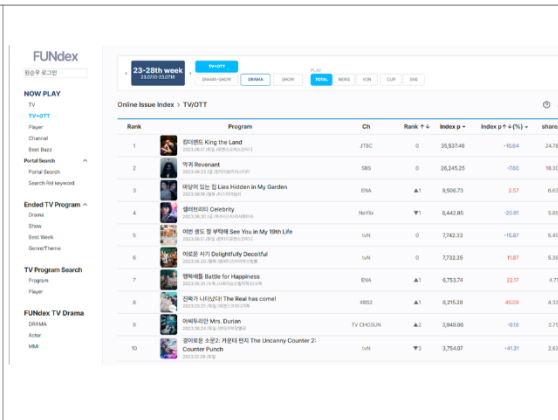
FUNdex

회원가입 로그인

NOW PLAY
TV
TV+OTT
Player
Channel
Best Buzz

Portal Search
Portal Search
Search Rel keyword

Ended TV Program
Drama
Show
Best Week
Genre/Theme

TV Program Search
Program
Player

FUNdex TV Drama
DRAMA
Actor
MM

23~28th week
23.07.10 ~ 23.07.16

TV+OTT
DRAMA+SHOW DRAMA SHOW

PLAY
TOTAL WAVVE VON CLIP SNS

Online Issue Index > TV/OTT

| Rank | Program | Ch | Rank | Index p | Index p (%) | share |
|---|---|---|---|---|---|---|
| 1 | 킹더랜드 King the Land | JTBC | 0 | 26,537.46 | -10.64 | 24.76 |
| 2 | 악귀 Revenant | SBS | 0 | 26,245.25 | -17.60 | 18.10 |
| 3 | 여당에 있는 집 Lies Hidden in My Garden | ENA | ▲1 | 9,506.73 | 2.57 | 8.63 |
| 4 | 셀러브리티 Celebrity | Netflix | ▼1 | 8,442.85 | -20.81 | 5.65 |
| 5 | 이번 생도 잘 부탁해 See You in My 19th Life | tvN | 0 | 7,742.33 | -15.87 | 5.45 |
| 6 | 여로운 사기 Delightfully Deceitful | tvN | 0 | 7,732.35 | 11.87 | 5.26 |
| 7 | 행복배틀 Battle for Happiness | ENA | ▲1 | 6,753.74 | 22.17 | 4.71 |
| 8 | 진짜가 나타났다! The Real has come! | KBS2 | ▲1 | 6,215.26 | 45.09 | 4.33 |
| 9 | 아씨두리안 Mrs. Durian | TV CHOSUN | ▲2 | 3,846.06 | -9.16 | 2.71 |
| 10 | 경이로운 소문2: 카운터 펀치 The Uncanny Counter 2: Counter Punch | tvN | ▼3 | 3,754.07 | -41.31 | 2.62 |